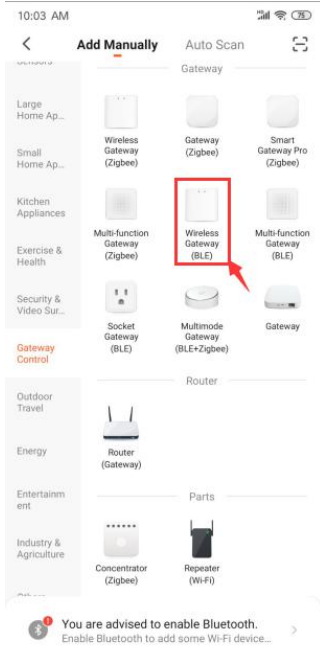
10:03 AM

75

<

Add Manually

Auto Scan

Sensors

Gateway

Large Home Ap...

Small Home Ap...

Kitchen Appliances

Exercise & Health

Security & Video Sur...

Gateway Control

Outdoor Travel

Energy

Entertainment

Industry & Agriculture

Others

Wireless Gateway (Zigbee)

Gateway (Zigbee)

Smart Gateway Pro (Zigbee)

Multi-function Gateway (Zigbee)

Wireless Gateway (BLE)

Multi-function Gateway (BLE)

Socket Gateway (BLE)

Multimode Gateway (BLE+Zigbee)

Gateway

Router

Router (Gateway)

Parts

Concentrator (Zigbee)

Repeater (Wi-Fi)

You are advised to enable Bluetooth.
Enable Bluetooth to add some Wi-Fi device...

>